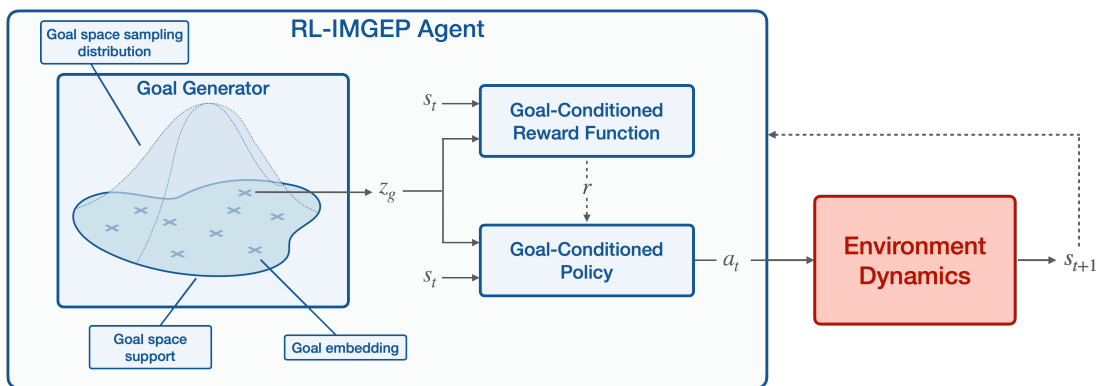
RL-IMGEP Agent

Goal space sampling distribution

Goal Generator

$s_t$

Goal-Conditioned Reward Function

$r$

$z_g$

Goal-Conditioned Policy

$s_t$

$a_t$

Environment Dynamics

$s_{t+1}$

Goal space support

Goal embedding